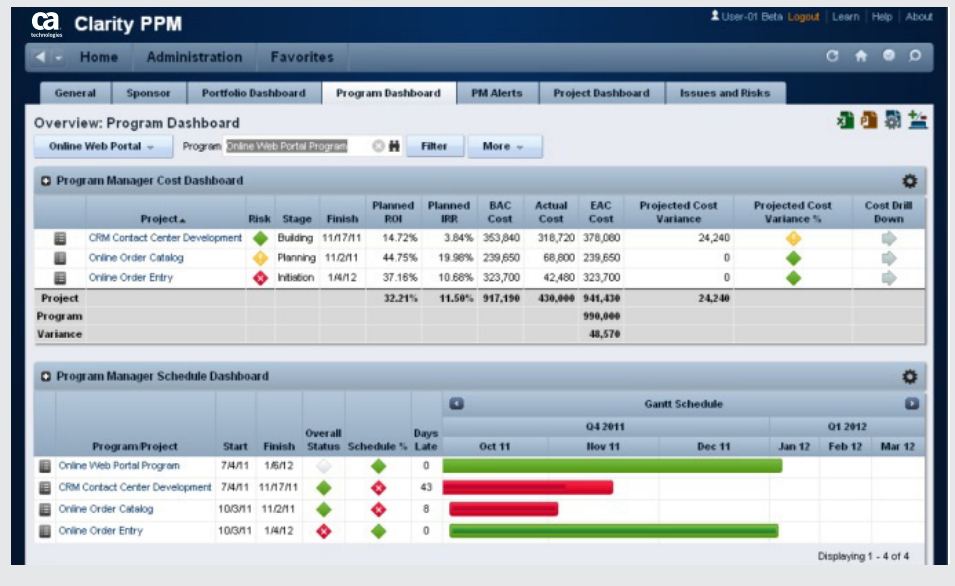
ca technologies Clarity PPM

User-01 Beta Logout | Learn | Help | About

Home Administration Favorites

General Sponsor Portfolio Dashboard Program Dashboard PM Alerts Project Dashboard Issues and Risks

Overview: Program Dashboard

Online Web Portal Program Online Web Portal Program Filter More

Program Manager Cost Dashboard

| | Project | Risk | Stage | Finish | Planned ROI | Planned IRR | BAC Cost | Actual Cost | EAC Cost | Projected Cost Variance | Projected Cost Variance % | Cost Drill Down |
|---|---|---|---|---|---|---|---|---|---|---|---|---|
| | CRM Contact Center Development | | Building | 11/17/11 | 14.72% | 3.84% | 353,840 | 318,720 | 378,080 | 24,240 | | |
| | Online Order Catalog | | Planning | 11/2/11 | 44.75% | 19.98% | 239,650 | 68,800 | 239,650 | 0 | | |
| | Online Order Entry | | Initiation | 1/4/12 | 37.16% | 10.68% | 323,700 | 42,480 | 323,700 | 0 | | |
| Project | | | | | 32.21% | 11.50% | 917,190 | 430,000 | 941,430 | 24,240 | | |
| Program | | | | | | | | | 990,000 | | | |
| Variance | | | | | | | | | 48,570 | | | |

Program Manager Schedule Dashboard

| | Program/Project | Start | Finish | Overall Status | Schedule % | Days Late | Gantt Schedule: Q4 2011 Oct 11 | Nov 11 | Dec 11 | Q1 2012 Jan 12 | Feb 12 | Mar 12 |
|---|---|---|---|---|---|---|---|---|---|---|---|---|
| | Online Web Portal Program | 7/4/11 | 1/6/12 | | | 0 | | | | | | |
| | CRM Contact Center Development | 7/4/11 | 11/17/11 | | | 43 | | | | | | |
| | Online Order Catalog | 10/3/11 | 11/2/11 | | | 8 | | | | | | |
| | Online Order Entry | 10/3/11 | 1/4/12 | | | 0 | | | | | | |

Displaying 1 - 4 of 4